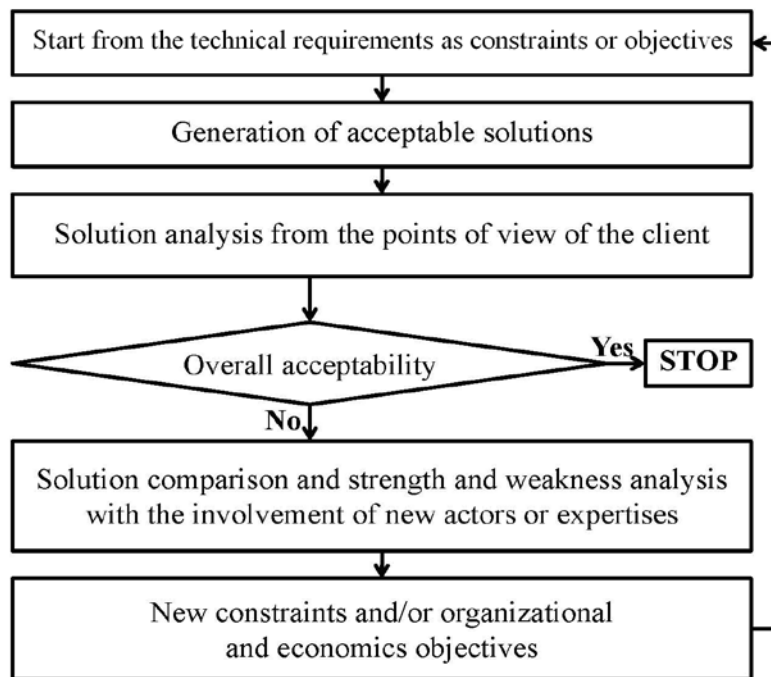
Start from the technical requirements as constraints or objectives

Generation of acceptable solutions

Solution analysis from the points of view of the client

Overall acceptability

Yes

STOP

No

Solution comparison and strength and weakness analysis with the involvement of new actors or expertises

New constraints and/or organizational and economics objectives